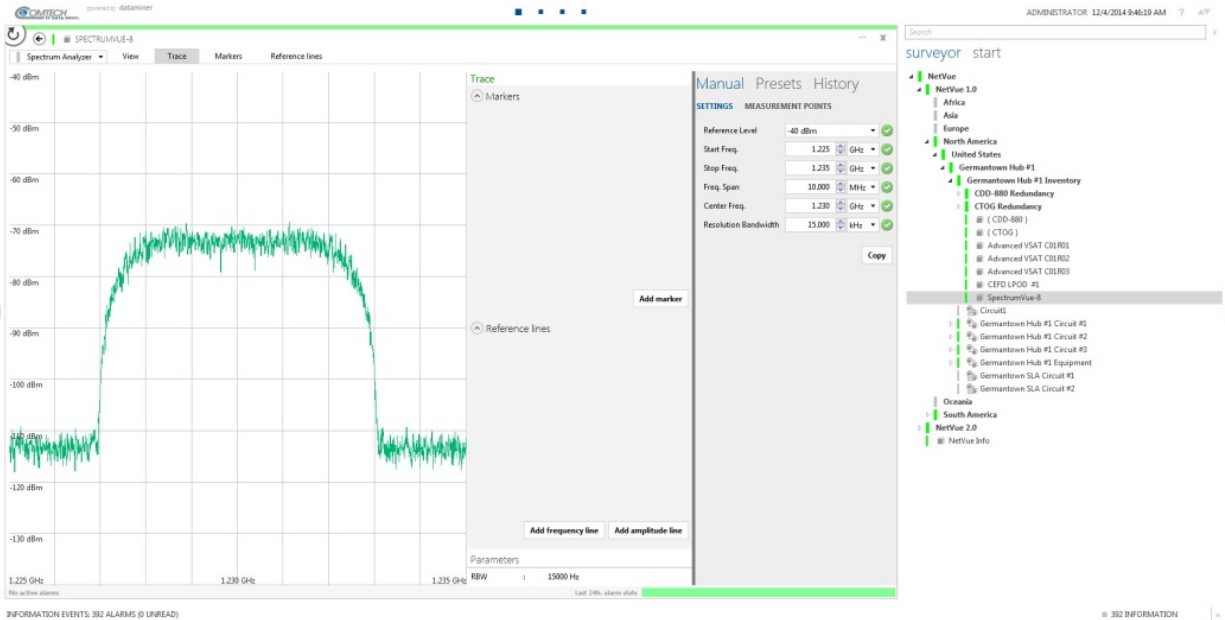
COMTECH powered by dataminer

ADMINISTRATOR 12/4/2014 9:46:19 AM ?

SPECTRUMVUE-8

Spectrum Analyzer View Trace Markers Reference lines

-40 dBm
-50 dBm
-60 dBm
-70 dBm
-80 dBm
-90 dBm
-100 dBm
-110 dBm
-120 dBm
-130 dBm

1.225 GHz 1.230 GHz 1.235 GHz

No active alarms

Trace

Markers

Add marker

Reference lines

Add frequency line Add amplitude line

Parameters

RBW : 15000 Hz

Last 24h. alarm state

Manual Presets History

SETTINGS MEASUREMENT POINTS

| | | |
|---|---|---|
| Reference Level | -40 dBm | |
| Start Freq. | 1.225 | GHz |
| Stop Freq. | 1.235 | GHz |
| Freq. Span | 10.000 | MHz |
| Center Freq. | 1.230 | GHz |
| Resolution Bandwidth | 15.000 | kHz |

Copy

Search

surveyor start

NetVue
NetVue 1.0
Africa
Asia
Europe
North America
United States
Germantown Hub #1
Germantown Hub #1 Inventory
CDD-880 Redundancy
CTOG Redundancy
( CDD-880 )
( CTOG )
Advanced VSAT C01R01
Advanced VSAT C01R02
Advanced VSAT C01R03
CEFD LPOD #1
SpectrumVue-8
Circuit1
Germantown Hub #1 Circuit #1
Germantown Hub #1 Circuit #2
Germantown Hub #1 Circuit #3
Germantown Hub #1 Equipment
Germantown SLA Circuit #1
Germantown SLA Circuit #2
Oceania
South America
NetVue 2.0
NetVue Info

INFORMATION EVENTS: 392 ALARMS (0 UNREAD)

392 INFORMATION